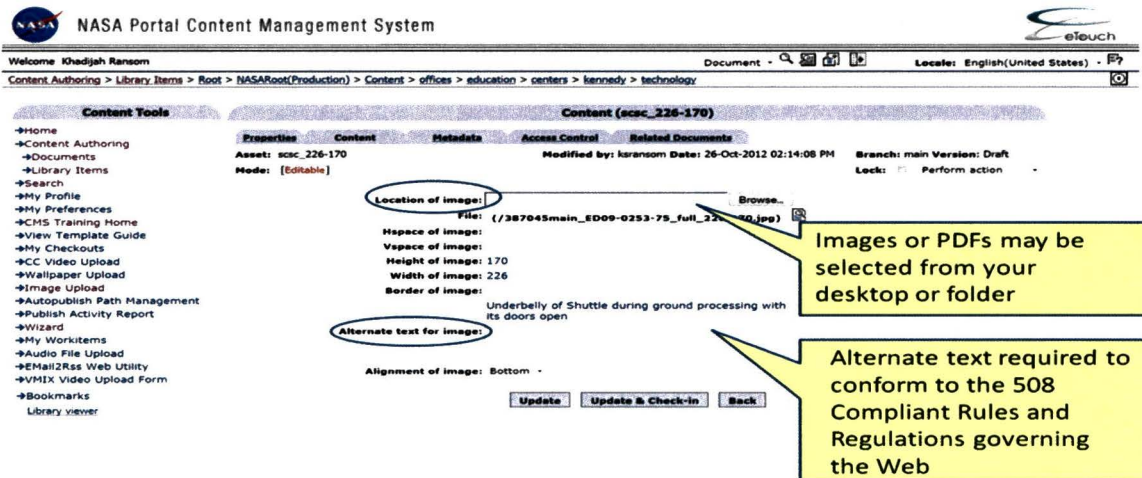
NASA NASA Portal Content Management System

eTouch

Welcome Khadijah Ransom

Document

Locale: English(United States)

Content Authoring > Library Items > Root > NASARoot(Production) > Content > offices > education > centers > kennedy > technology

Content Tools

→Home
→Content Authoring
→Documents
→Library Items
→Search
→My Profile
→My Preferences
→CMS Training Home
→View Template Guide
→My Checkouts
→CC Video Upload
→Wallpaper Upload
→Image Upload
→Autopublish Path Management
→Publish Activity Report
→Wizard
→My Workitems
→Audio File Upload
→EMail2Rss Web Utility
→VMIX Video Upload Form
→Bookmarks
Library viewer

Content (scsc_226-170)

Properties Content Metadata Access Control Related Documents

Asset: scsc_226-170

Modified by: ksransom Date: 26-Oct-2012 02:14:08 PM

Branch: main Version: Draft

Mode: [Editable]

Lock: Perform action

Location of image:

Browse...

File: (/387045main_ED09-0253-75_full_22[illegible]70.jpg)

Hspace of image:

Vspace of image:

Height of image: 170

Width of image: 226

Border of image:

Underbelly of Shuttle during ground processing with its doors open

Alternate text for image:

Alignment of image: Bottom

Update Update & Check-in Back

Images or PDFs may be selected from your desktop or folder

Alternate text required to conform to the 508 Compliant Rules and Regulations governing the Web